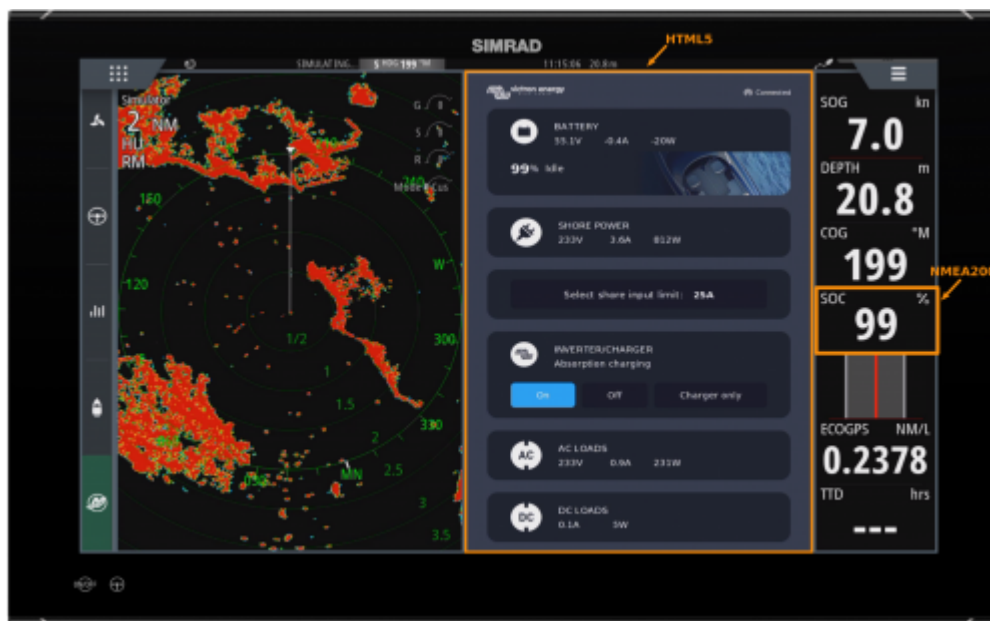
SIMRAD

HTML5

SIMULATING 5 SOG 199 °M 11:15:06 20.8 m

Simulator
2 NM
HU
RM

G
S
R
Mode: Cus

150
120
240
W
300
330
1/2
1
1.5
2
2.5
3
3.5
MN

victron energy Connected

BATTERY
53.1V -0.4A -20W
99% Idle

SHORE POWER
233V 3.6A 812W

Select shore input limit: 25A

INVERTER/CHARGER
Absorption charging

On Off Charger only

AC
AC LOADS
233V 0.9A 231W

DC
DC LOADS
0.1A 5W

SOG kn
7.0
DEPTH m
20.8
COG °M
199
NMEA200
SOC %
99
ECOGPS NM/L
0.2378
TTD hrs
---